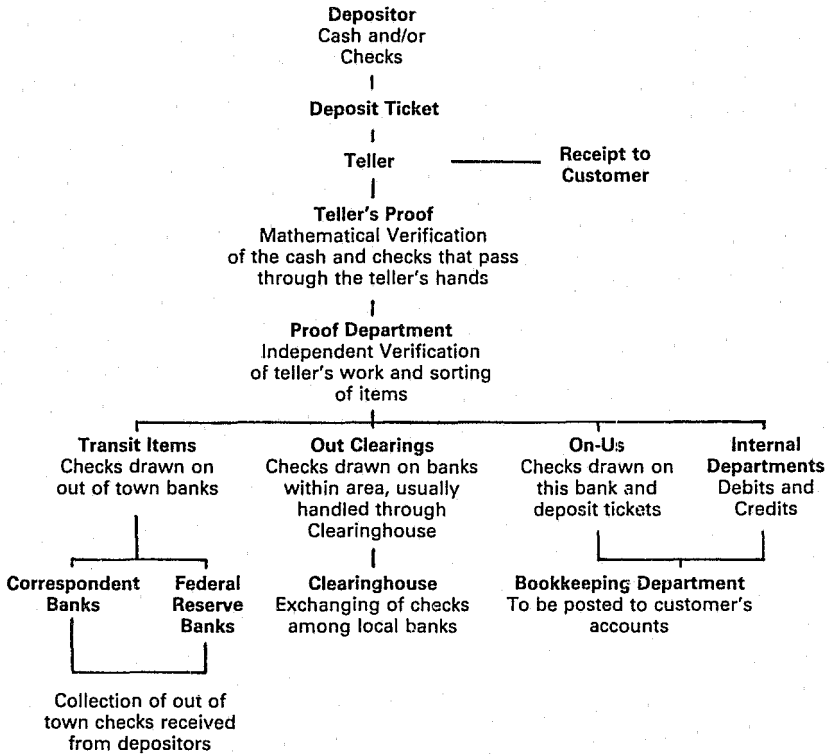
**Depositor**
Cash and/or Checks

**Deposit Ticket**

**Teller**

**Receipt to Customer**

**Teller's Proof**
Mathematical Verification of the cash and checks that pass through the teller's hands

**Proof Department**
Independent Verification of teller's work and sorting of items

**Transit Items**
Checks drawn on out of town banks

**Out Clearings**
Checks drawn on banks within area, usually handled through Clearinghouse

**On-Us**
Checks drawn on this bank and deposit tickets

**Internal Departments**
Debits and Credits

**Correspondent Banks**

**Federal Reserve Banks**

**Clearinghouse**
Exchanging of checks among local banks

**Bookkeeping Department**
To be posted to customer's accounts

Collection of out of town checks received from depositors